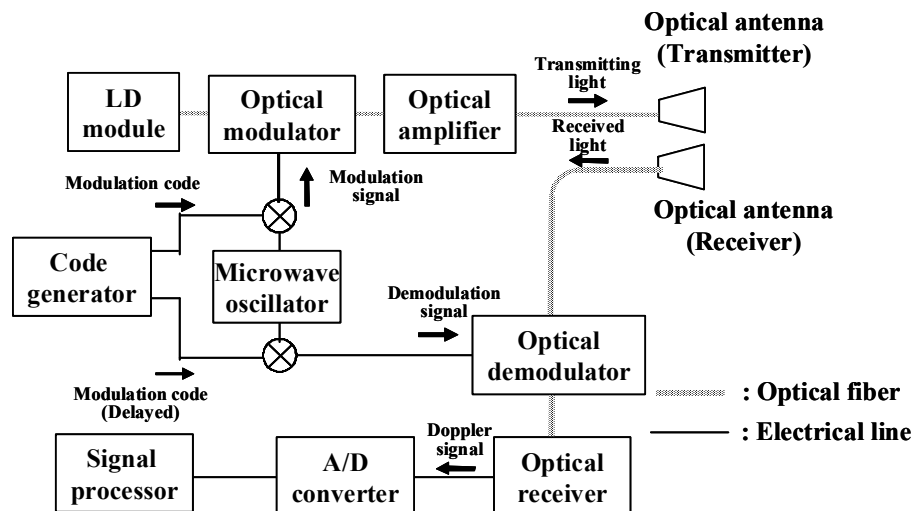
Optical antenna (Transmitter)

LD module

Optical modulator

Optical amplifier

Transmitting light

Received light

Modulation code

Modulation signal

Optical antenna (Receiver)

Code generator

Microwave oscillator

Demodulation signal

Optical demodulator

Modulation code (Delayed)

: Optical fiber

: Electrical line

Doppler signal

Signal processor

A/D converter

Optical receiver